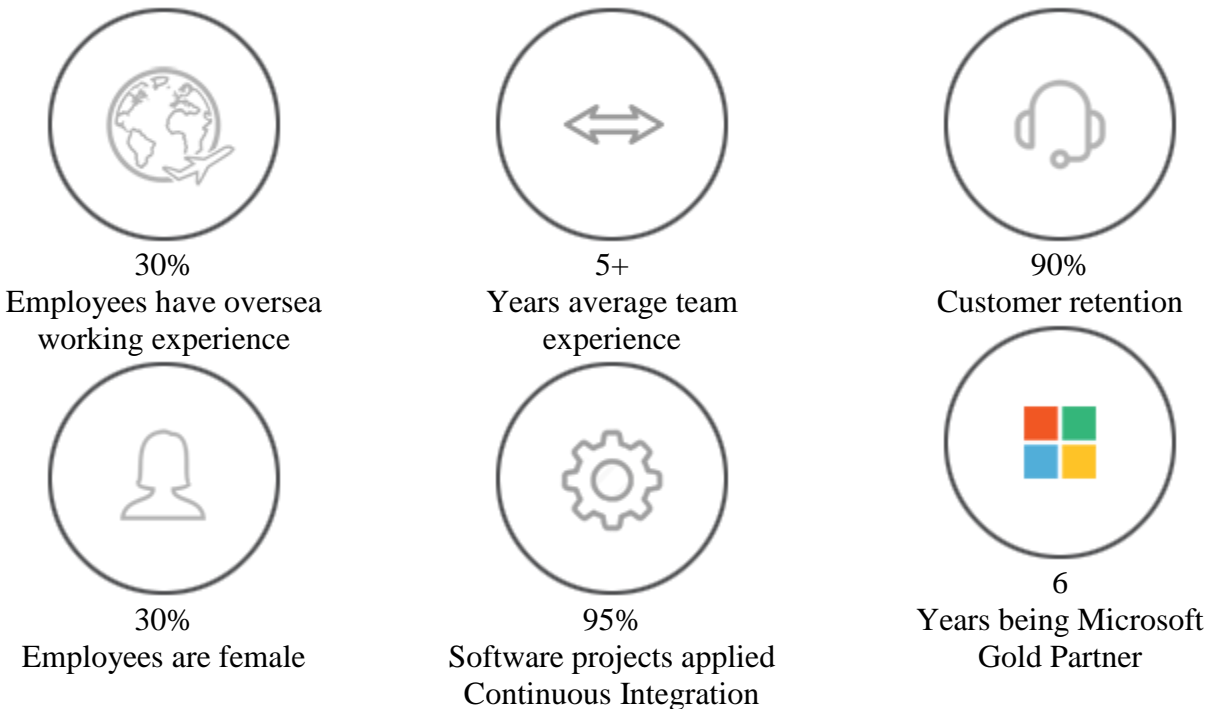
30%
Employees have oversea working experience

5+
Years average team experience

90%
Customer retention

30%
Employees are female

95%
Software projects applied Continuous Integration

6
Years being Microsoft Gold Partner